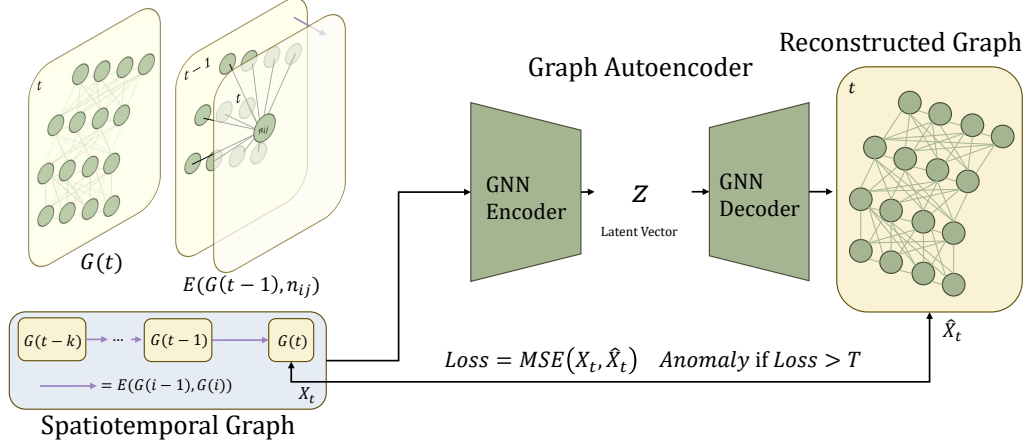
$t$

$t-1$

$t$

$n_{ij}$

$G(t)$

$E(G(t-1), n_{ij})$

Graph Autoencoder

GNN Encoder

$Z$

Latent Vector

GNN Decoder

Reconstructed Graph

$t$

$\hat{X}_t$

$G(t-k)$ ··· $G(t-1)$ $G(t)$

$= E(G(i-1), G(i))$

$X_t$

Spatiotemporal Graph

$Loss = MSE(X_t, \hat{X}_t)$ $Anomaly$ if $Loss > T$